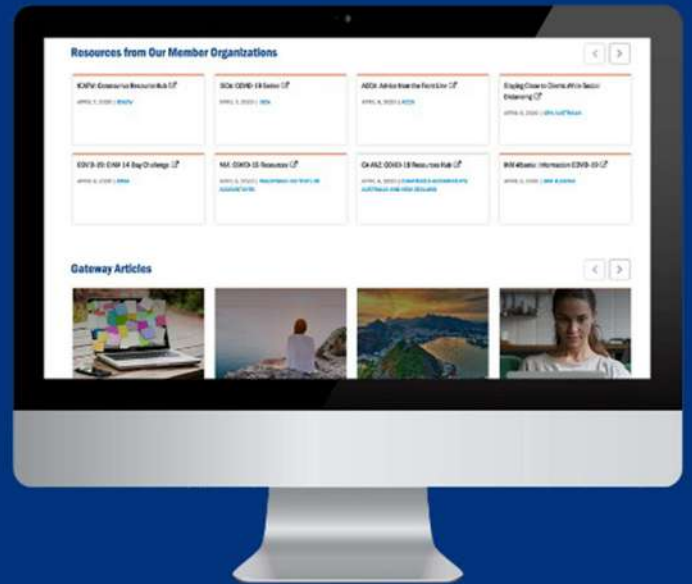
Resources from Our Member Organizations

ICAEW Coronavirus Resource Hub

APRIL 7, 2020 | ICAEW

SOCPA COVID-19 Series

APRIL 7, 2020 | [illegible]

AICPA Advice from the Front Line

APRIL 6, 2020 | AICPA

Staying Close to Clients While Social Distancing

APRIL 6, 2020 | CPA AUSTRALIA

COVID-19: CIMA 14 Day Challenge

APRIL 6, 2020 | CIMA

NIA COVID-19 Resources

APRIL 6, 2020 | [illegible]

CA ANZ COVID-19 Resource Hub

APRIL 6, 2020 | CHARTERED ACCOUNTANTS AUSTRALIA AND NEW ZEALAND

IMM Albania: Information COVID-19

APRIL 3, 2020 | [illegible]

Gateway Articles